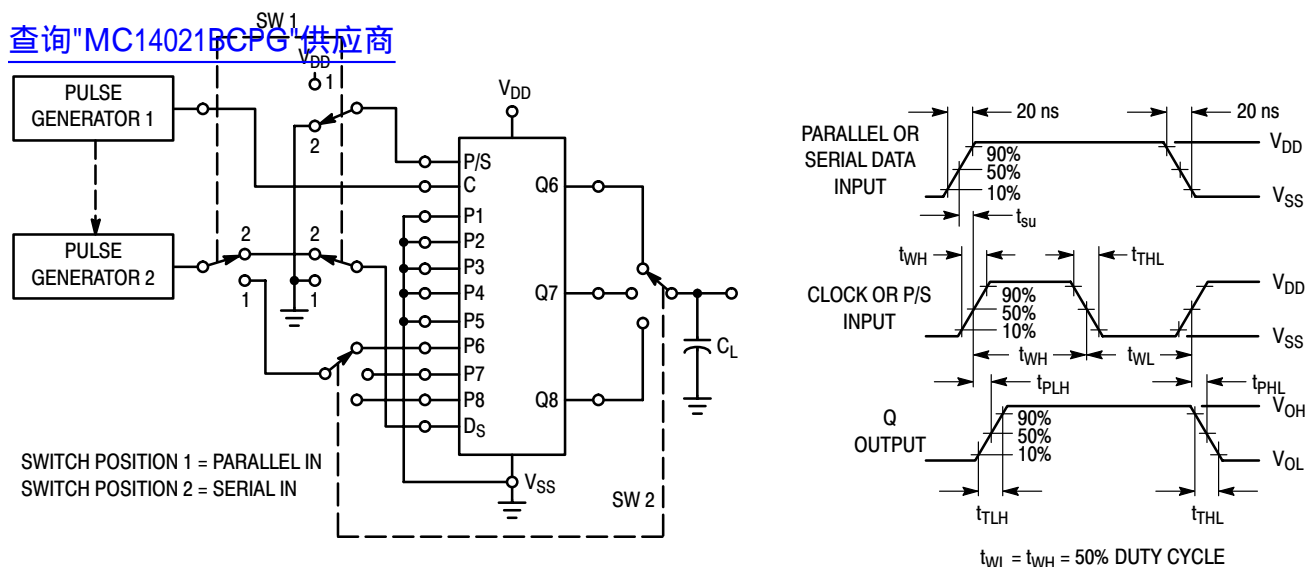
查询"MC14021BCPG"供应商

SW 1

$V_{DD}$
1

PULSE GENERATOR 1

2

$V_{DD}$

P/S
C
P1
P2
P3
P4
P5
P6
P7
P8
$D_S$

Q6
Q7
Q8

PULSE GENERATOR 2

2
2
1
1

$C_L$

$V_{SS}$

SW 2

SWITCH POSITION 1 = PARALLEL IN
SWITCH POSITION 2 = SERIAL IN

20 ns
20 ns

PARALLEL OR SERIAL DATA INPUT

90%
50%
10%

$V_{DD}$
$V_{SS}$

$t_{su}$

$t_{WH}$
$t_{THL}$

CLOCK OR P/S INPUT

90%
50%
10%

$V_{DD}$
$V_{SS}$

$t_{WH}$
$t_{WL}$

$t_{PLH}$
$t_{PHL}$

Q OUTPUT

90%
50%
10%

$V_{OH}$
$V_{OL}$

$t_{TLH}$
$t_{THL}$

$t_{WL}$ = $t_{WH}$ = 50% DUTY CYCLE